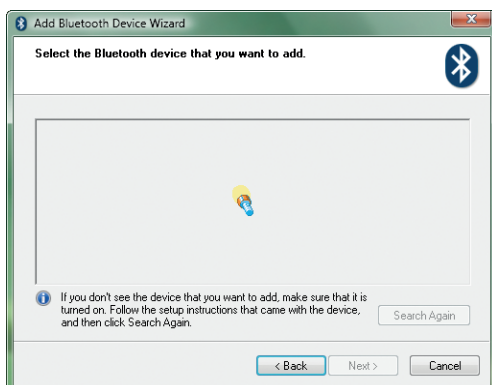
Add Bluetooth Device Wizard

Select the Bluetooth device that you want to add.

If you don't see the device that you want to add, make sure that it is turned on. Follow the setup instructions that came with the device, and then click Search Again.

Search Again

< Back

Next >

Cancel